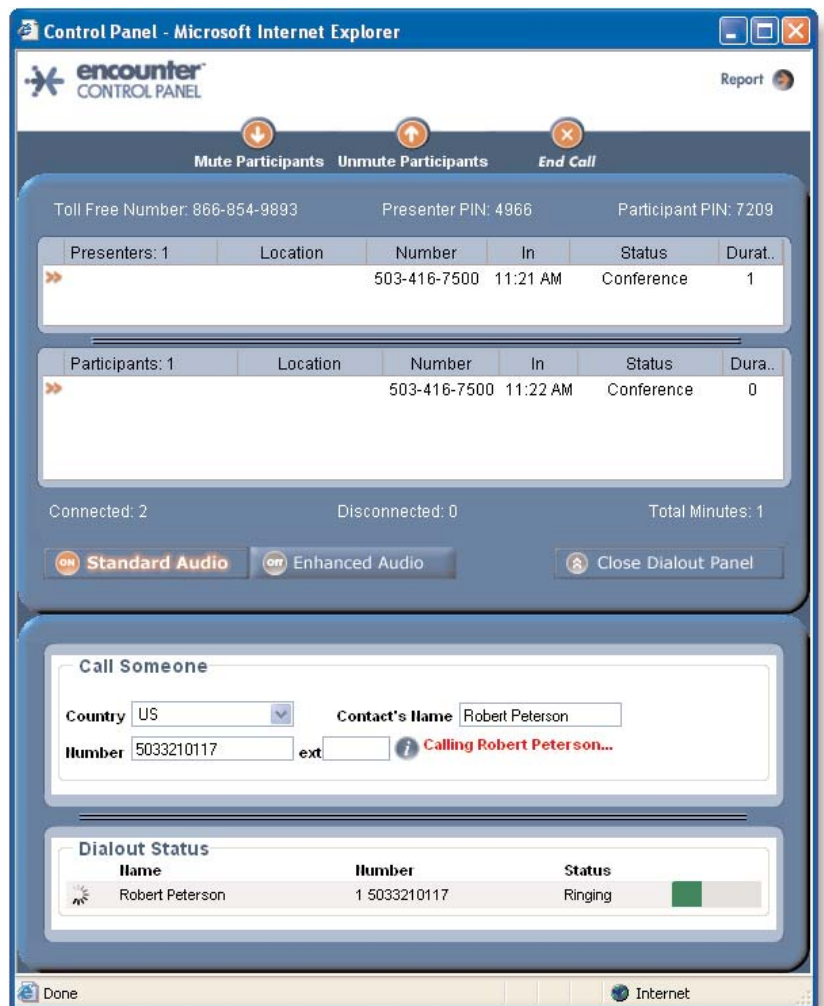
Control Panel - Microsoft Internet Explorer

encounter
CONTROL PANEL

Report

Mute Participants Unmute Participants End Call

Toll Free Number: 866-854-9893 Presenter PIN: 4966 Participant PIN: 7209

| Presenters: 1 | Location | Number | In | Status | Durat.. |
|---|---|---|---|---|---|
| » | | 503-416-7500 | 11:21 AM | Conference | 1 |

| Participants: 1 | Location | Number | In | Status | Dura.. |
|---|---|---|---|---|---|
| » | | 503-416-7500 | 11:22 AM | Conference | 0 |

Connected: 2 Disconnected: 0 Total Minutes: 1

ON Standard Audio OFF Enhanced Audio Close Dialout Panel

Call Someone

Country US Contact's Name Robert Peterson

Number 5033210117 ext Calling Robert Peterson...

Dialout Status

| Name | Number | Status |
|---|---|---|
| Robert Peterson | 1 5033210117 | Ringing |

Done Internet